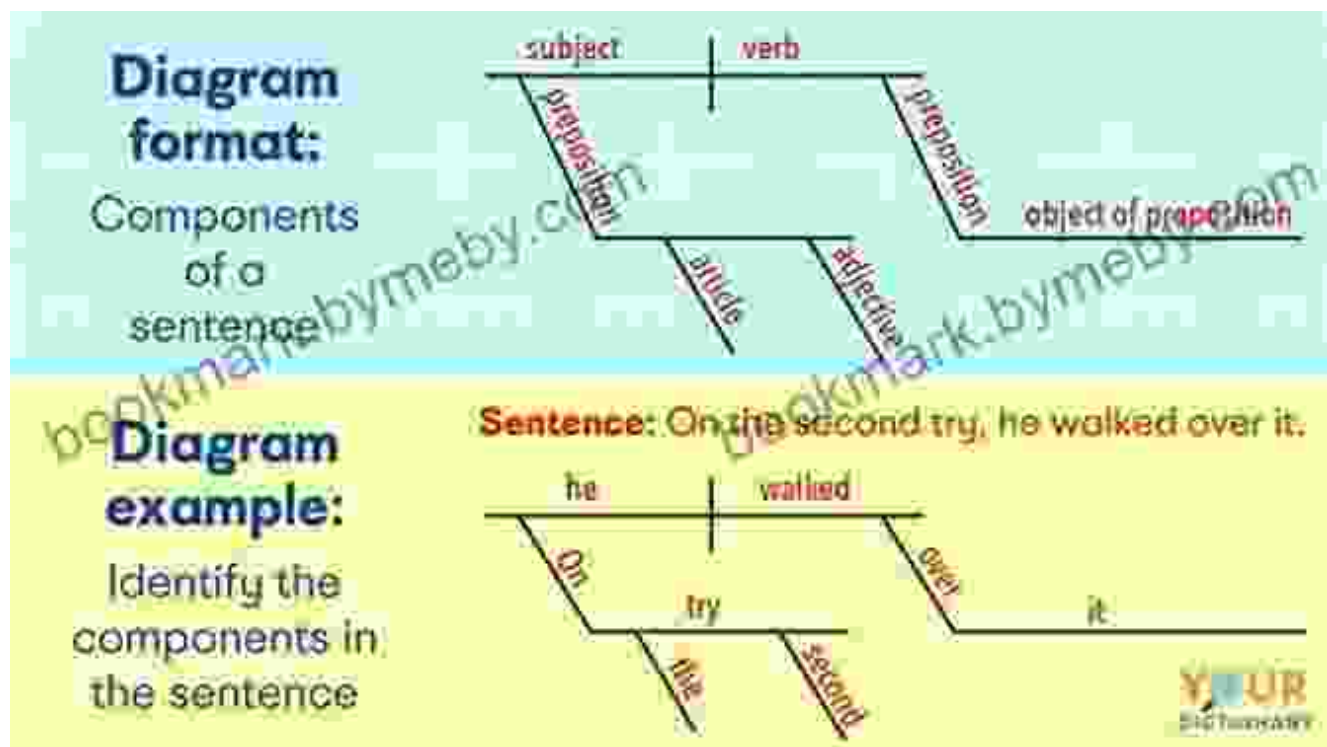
Diagram format:

Components of a sentence

subject

verb

preposition

preposition

object of preposition

article

adjective

Diagram example:

Identify the components in the sentence

Sentence: On the second try, he walked over it.

he

walked

On

over

try

it

the

second

bookmark.bymeby.com

bookmark.bymeby.com

YOUR DICTIONARY